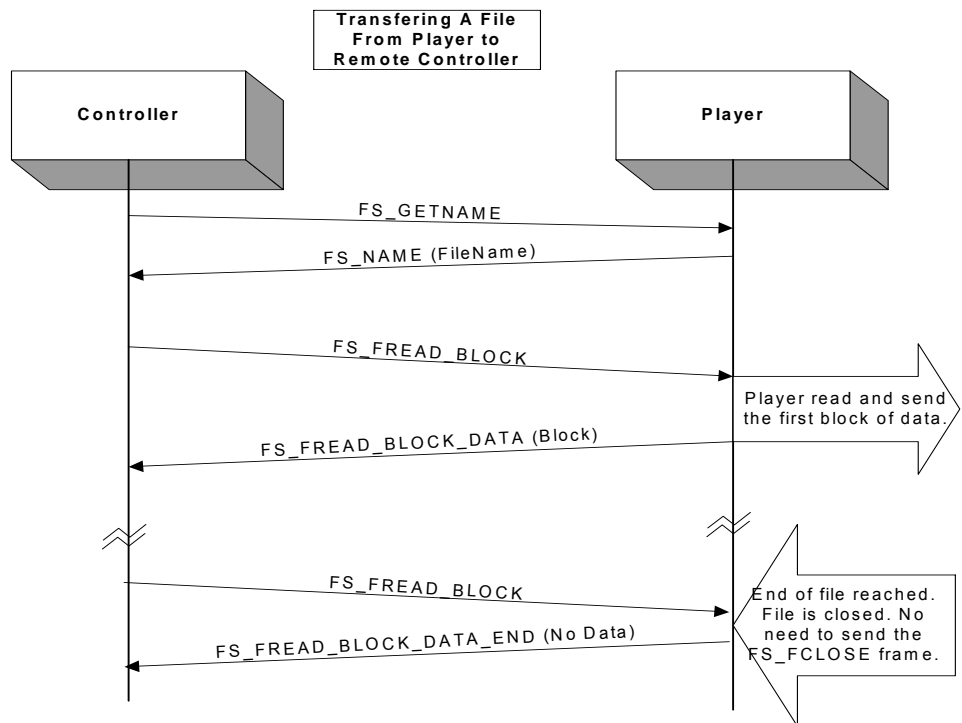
Transfering A File From Player to Remote Controller

Controller

Player

FS_GETNAME

FS_NAME (FileName)

FS_FREAD_BLOCK

Player read and send the first block of data.

FS_FREAD_BLOCK_DATA (Block)

FS_FREAD_BLOCK

End of file reached. File is closed. No need to send the FS_FCLOSE frame.

FS_FREAD_BLOCK_DATA_END (No Data)